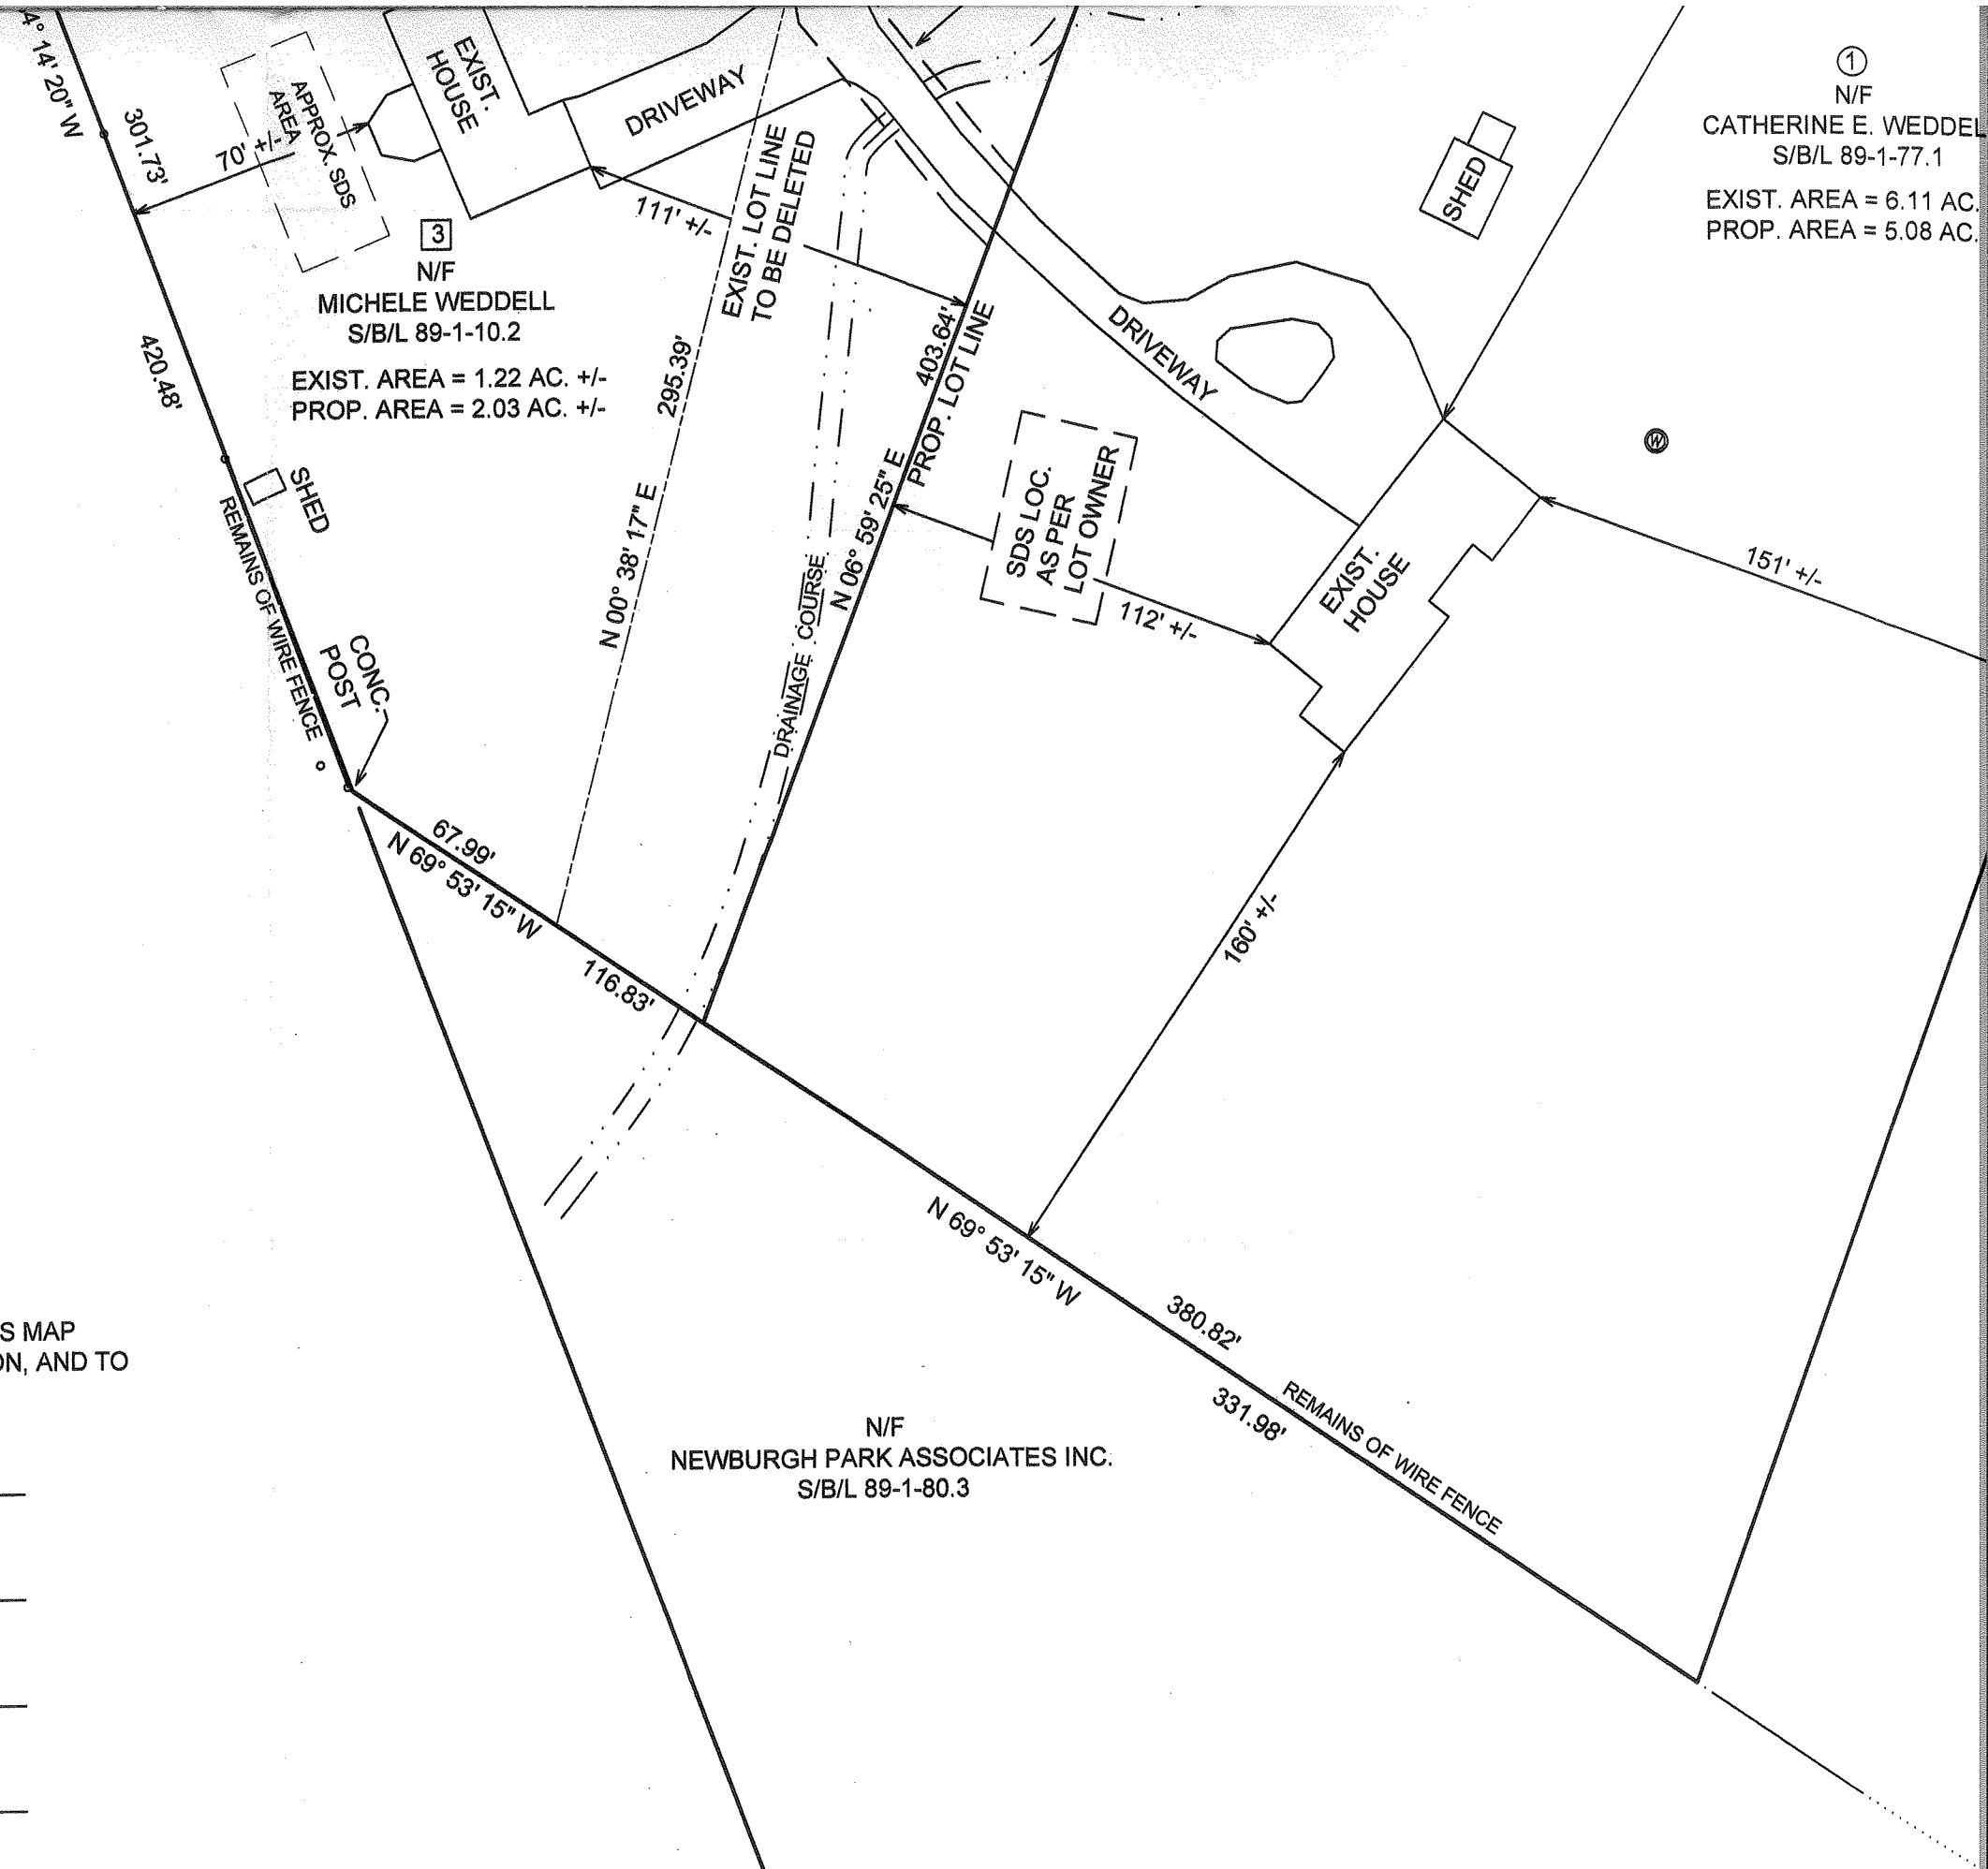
4° 14' 20" W

301.73'

70' +/-

APPROX. SDS AREA

EXIST. HOUSE

DRIVEWAY

111' +/-

EXIST. LOT LINE TO BE DELETED

3
N/F
MICHELE WEDDELL
S/B/L 89-1-10.2

EXIST. AREA = 1.22 AC. +/-
PROP. AREA = 2.03 AC. +/-

420.48'

295.39'

403.64'

PROP. LOT LINE

N 06° 59' 25" E

N 00° 38' 17" E

DRAINAGE COURSE

SHED

REMAINS OF WIRE FENCE

CONC. POST

1
N/F
CATHERINE E. WEDDEL
S/B/L 89-1-77.1

EXIST. AREA = 6.11 AC.
PROP. AREA = 5.08 AC.

SHED

DRIVEWAY

SDS LOC. AS PER LOT OWNER

112' +/-

EXIST. HOUSE

151' +/-

67.99'

N 69° 53' 15" W

116.83'

160' +/-

N 69° 53' 15" W

380.82'

331.98'

REMAINS OF WIRE FENCE

S MAP
ON, AND TO

N/F
NEWBURGH PARK ASSOCIATES INC.
S/B/L 89-1-80.3